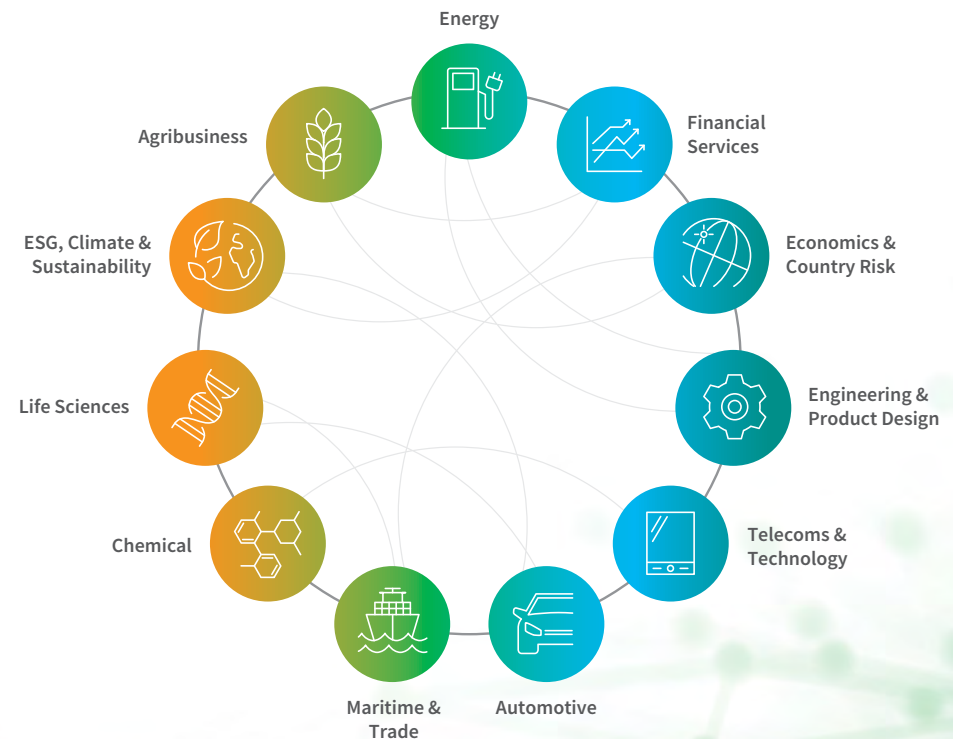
Energy

Financial Services

Economics & Country Risk

Engineering & Product Design

Telecoms & Technology

Automotive

Maritime & Trade

Chemical

Life Sciences

ESG, Climate & Sustainability

Agribusiness